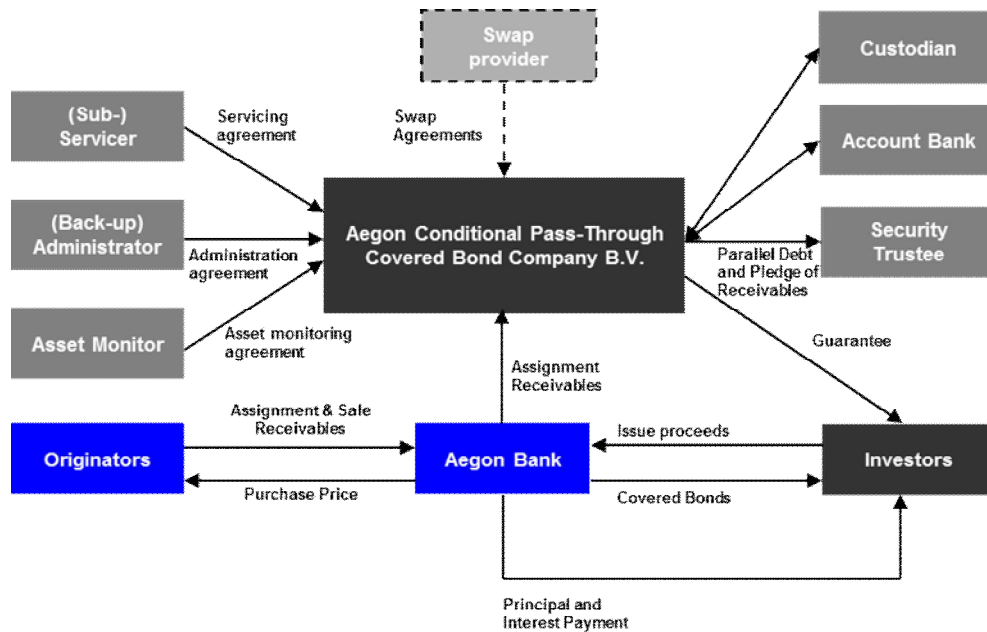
Swap provider

Custodian

(Sub-) Servicer

Servicing agreement

Swap Agreements

Account Bank

(Back-up) Administrator

Administration agreement

Aegon Conditional Pass-Through Covered Bond Company B.V.

Security Trustee

Parallel Debt and Pledge of Receivables

Asset Monitor

Asset monitoring agreement

Guarantee

Assignment Receivables

Assignment & Sale Receivables

Issue proceeds

Originators

Aegon Bank

Investors

Purchase Price

Covered Bonds

Principal and Interest Payment